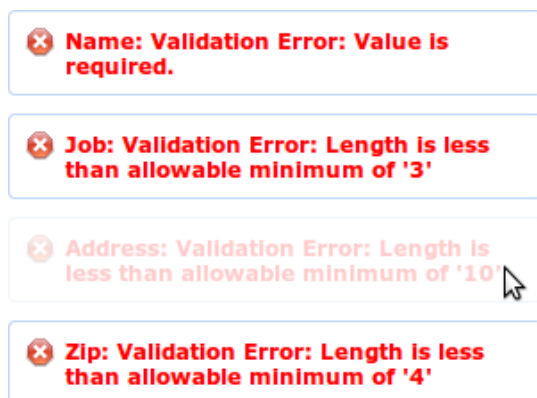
Name: Validation Error: Value is required.

Job: Validation Error: Length is less than allowable minimum of '3'

Address: Validation Error: Length is less than allowable minimum of '10'

Zip: Validation Error: Length is less than allowable minimum of '4'